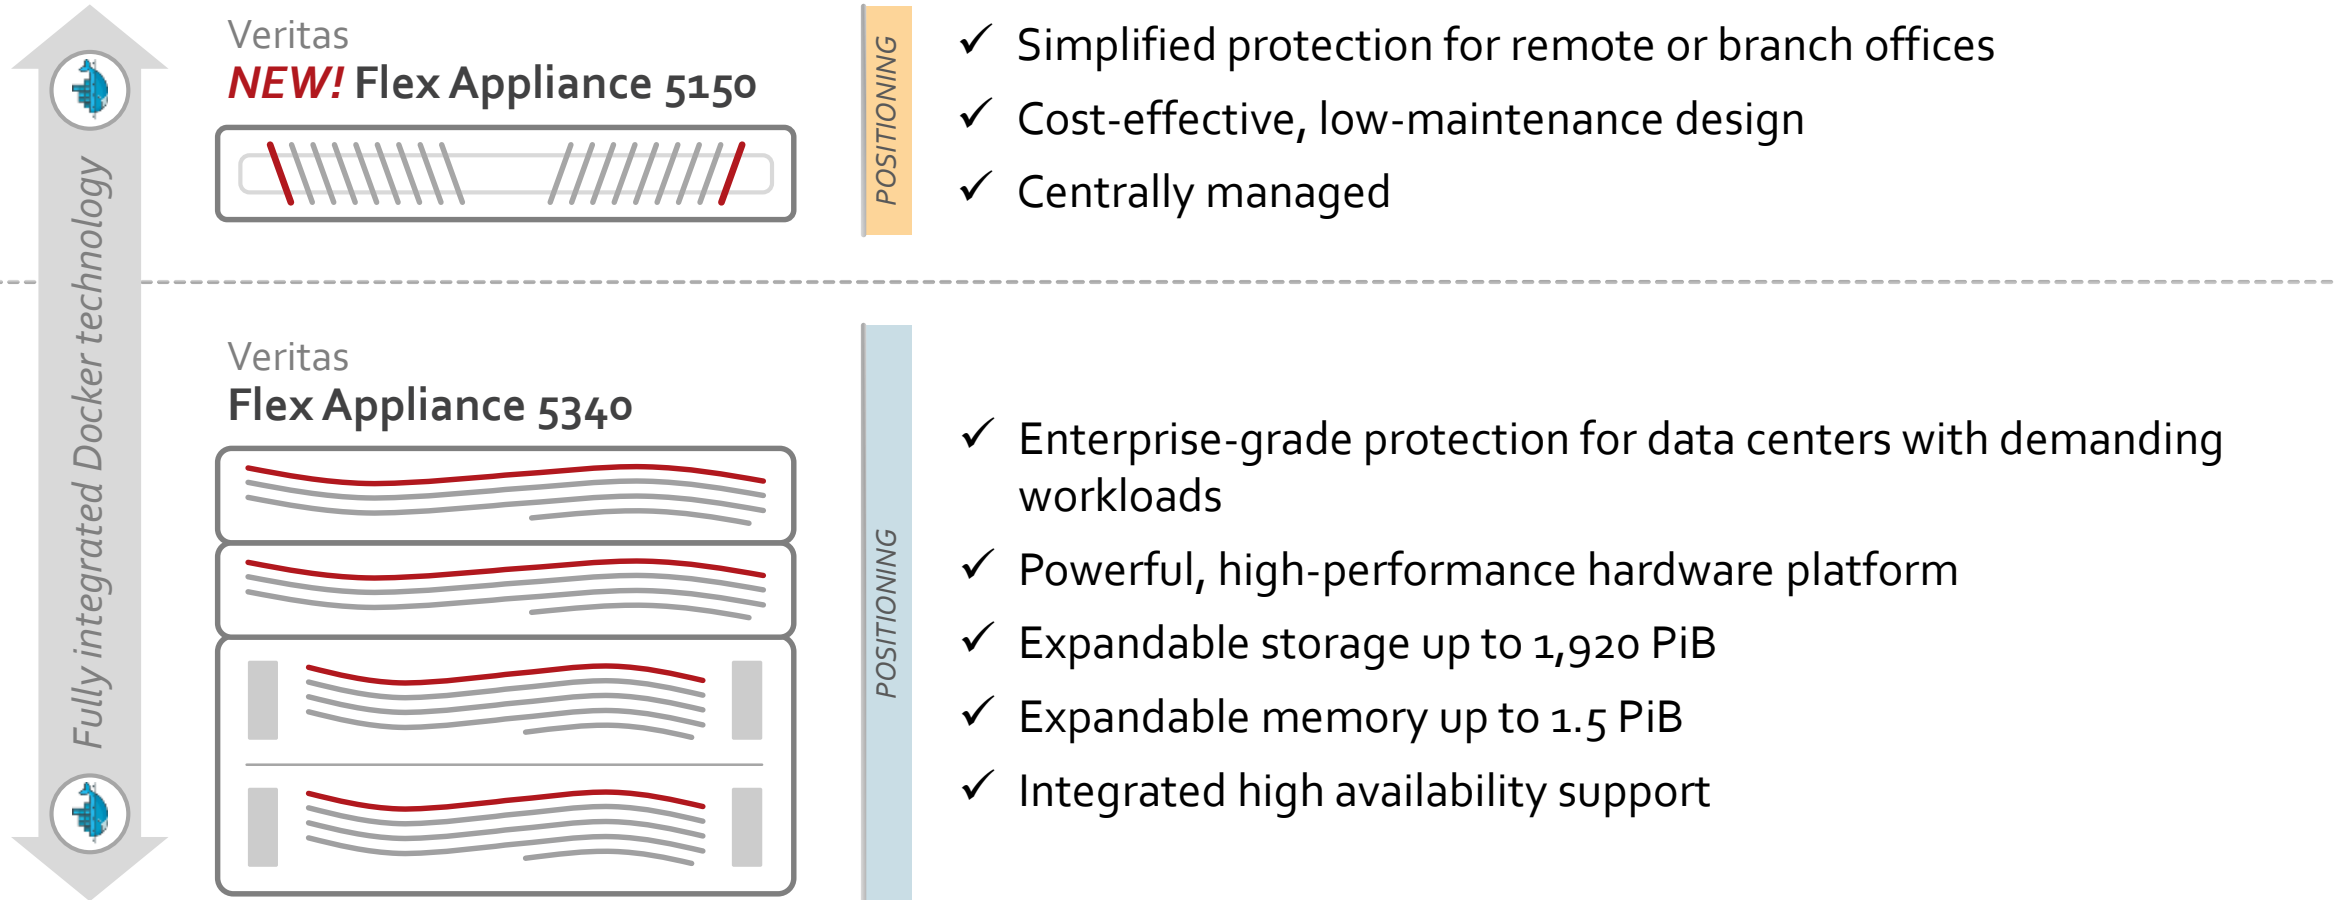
Fully integrated Docker technology

Veritas
NEW! Flex Appliance 5150

POSITIONING

✓ Simplified protection for remote or branch offices
✓ Cost-effective, low-maintenance design
✓ Centrally managed

Veritas
Flex Appliance 5340

POSITIONING

✓ Enterprise-grade protection for data centers with demanding workloads
✓ Powerful, high-performance hardware platform
✓ Expandable storage up to 1,920 PiB
✓ Expandable memory up to 1.5 PiB
✓ Integrated high availability support